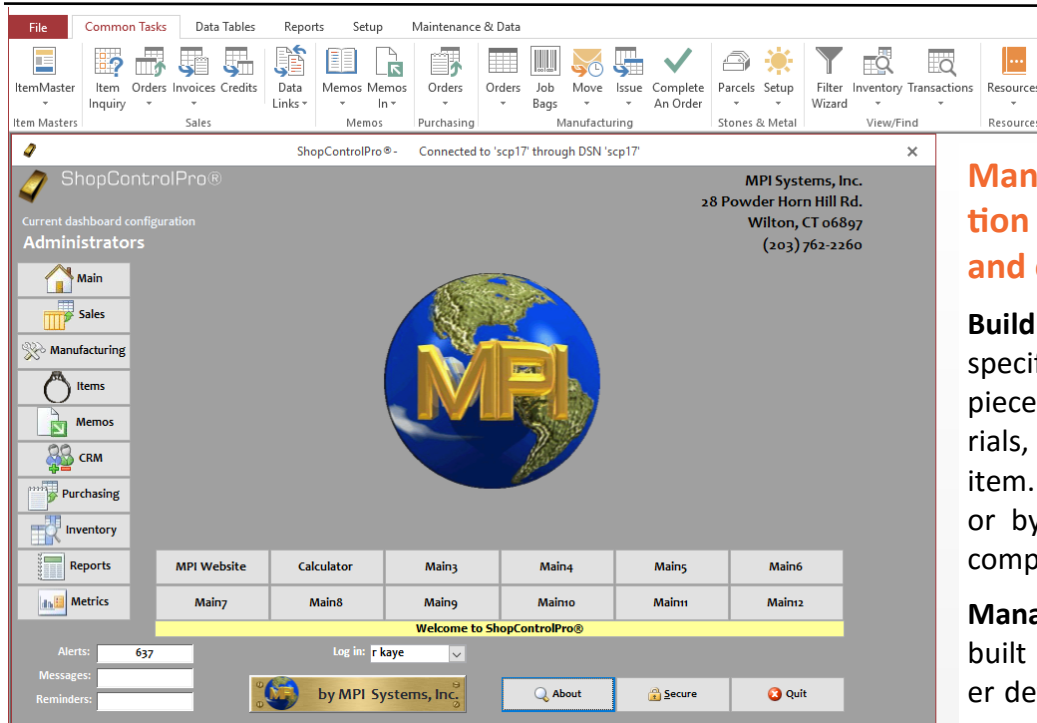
File Common Tasks Data Tables Reports Setup Maintenance & Data

ItemMaster
Item Masters
Item Inquiry Orders Invoices Credits
Sales
Data Links
Memos Memos In
Memos
Orders
Purchasing
Orders Job Bags Move Issue Complete An Order
Manufacturing
Parcels Setup
Stones & Metal
Filter Wizard Inventory Transactions
View/Find
Resources
Resources

ShopControlPro® - Connected to 'scp17' through DSN 'scp17'

ShopControlPro®

Current dashboard configuration
Administrators

MPI Systems, Inc.
28 Powder Horn Hill Rd.
Wilton, CT 06897
(203) 762-2260

Main
Sales
Manufacturing
Items
Memos
CRM
Purchasing
Inventory
Reports
Metrics

MPI

| MPI Website | Calculator | Main3 | Main4 | Main5 | Main6 |
|---|---|---|---|---|---|
| Main7 | Main8 | Main9 | Main10 | Main11 | Main12 |

Welcome to ShopControlPro®

Alerts: 637
Messages:
Reminders:

Log in: r kaye

by MPI Systems, Inc.

About Secure Quit

Man
tion
and

Build
speci
piece
rials,
item.
or by
comp

Mana
built
er de